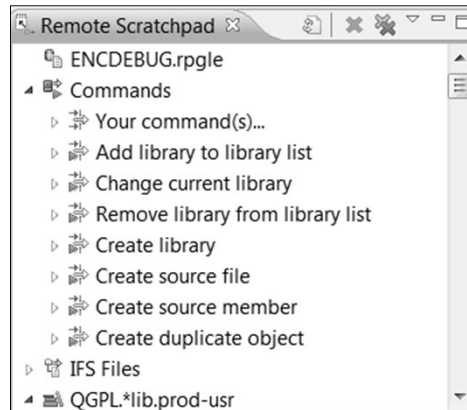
Remote Scratchpad ☒

ENCDEBUG.rpgle

Commands

Your command(s)...

Add library to library list

Change current library

Remove library from library list

Create library

Create source file

Create source member

Create duplicate object

IFS Files

QGPL.*lib.prod-usr